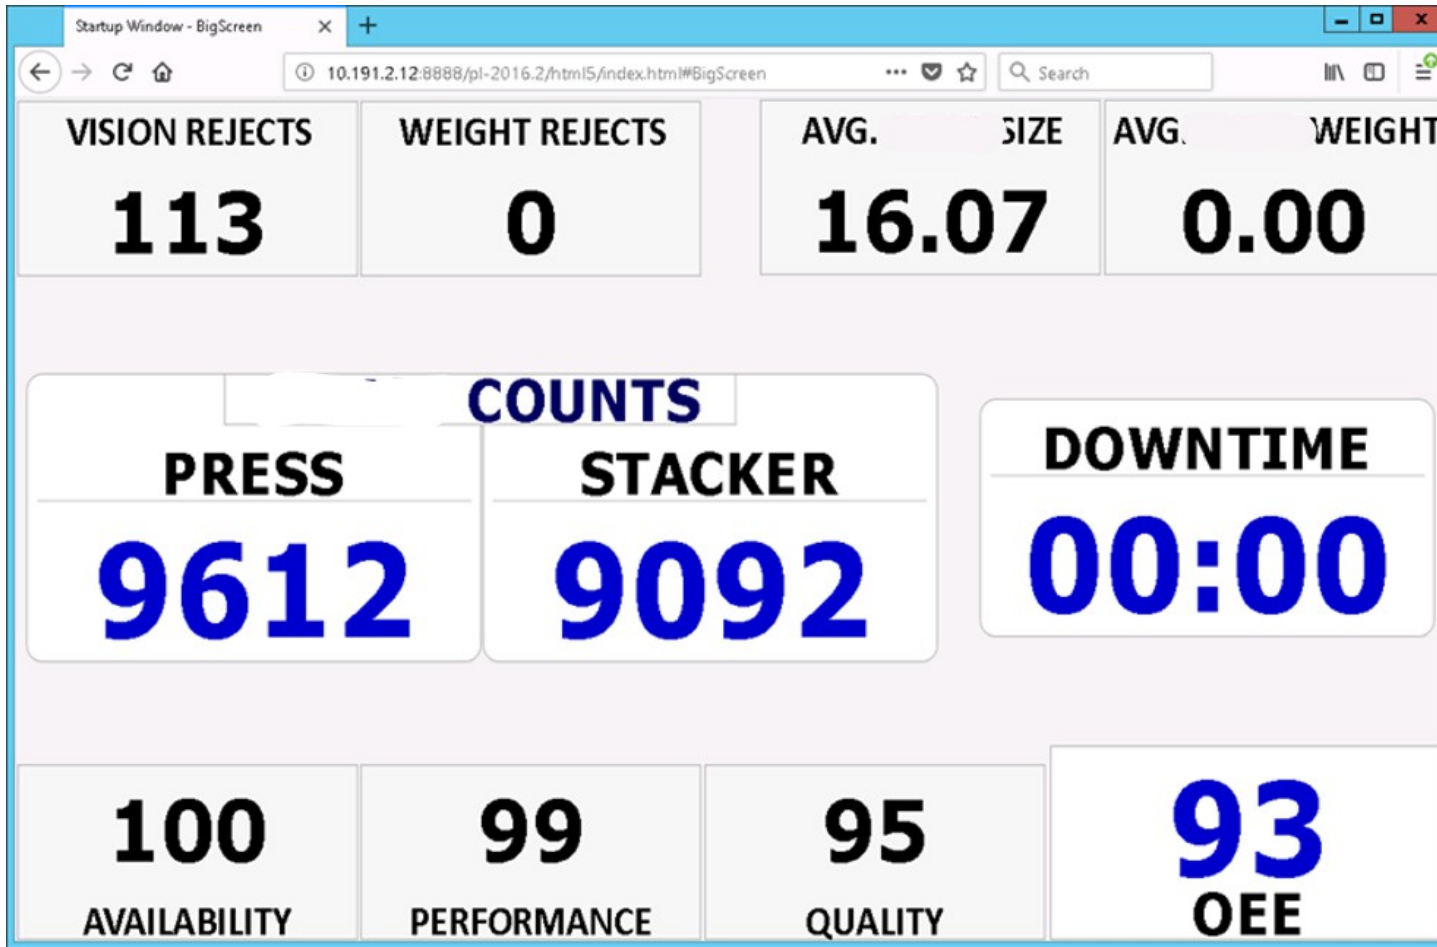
Startup Window - BigScreen

10.191.2.12:8888/pl-2016.2/html5/index.html#BigScreen

Search

VISION REJECTS
113

WEIGHT REJECTS
0

AVG. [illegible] SIZE
16.07

AVG. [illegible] WEIGHT
0.00

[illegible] COUNTS

PRESS
9612

STACKER
9092

DOWNTIME
00:00

100
AVAILABILITY

99
PERFORMANCE

95
QUALITY

93
OEE